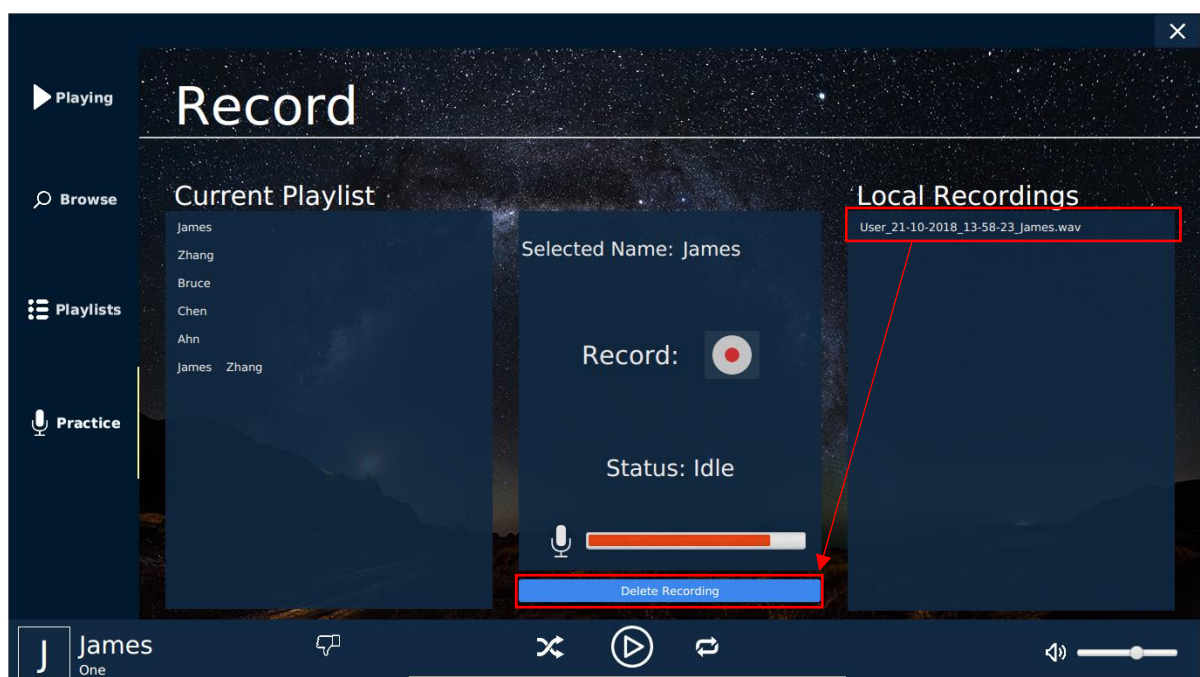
Playing

Browse

Playlists

Practice

Record

Current Playlist

James
Zhang
Bruce
Chen
Ahn
James Zhang

Selected Name: James

Record:

Status: Idle

Delete Recording

Local Recordings

User_21-10-2018_13-58-23_James.wav

J
James
One